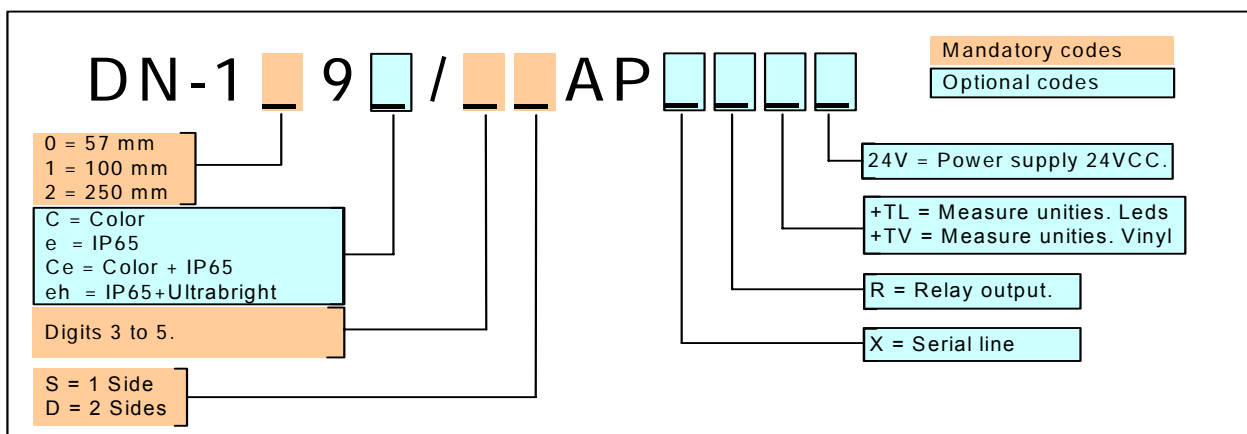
DN-1 _ 9 _ / _ _ AP _ _ _ _

Mandatory codes
Optional codes

0 = 57 mm
1 = 100 mm
2 = 250 mm

C = Color
e = IP65
Ce = Color + IP65
eh = IP65+Ultrabright

Digits 3 to 5.

S = 1 Side
D = 2 Sides

24V = Power supply 24VCC.

+TL = Measure unities. Leds
+TV = Measure unities. Vinyl

R = Relay output.

X = Serial line